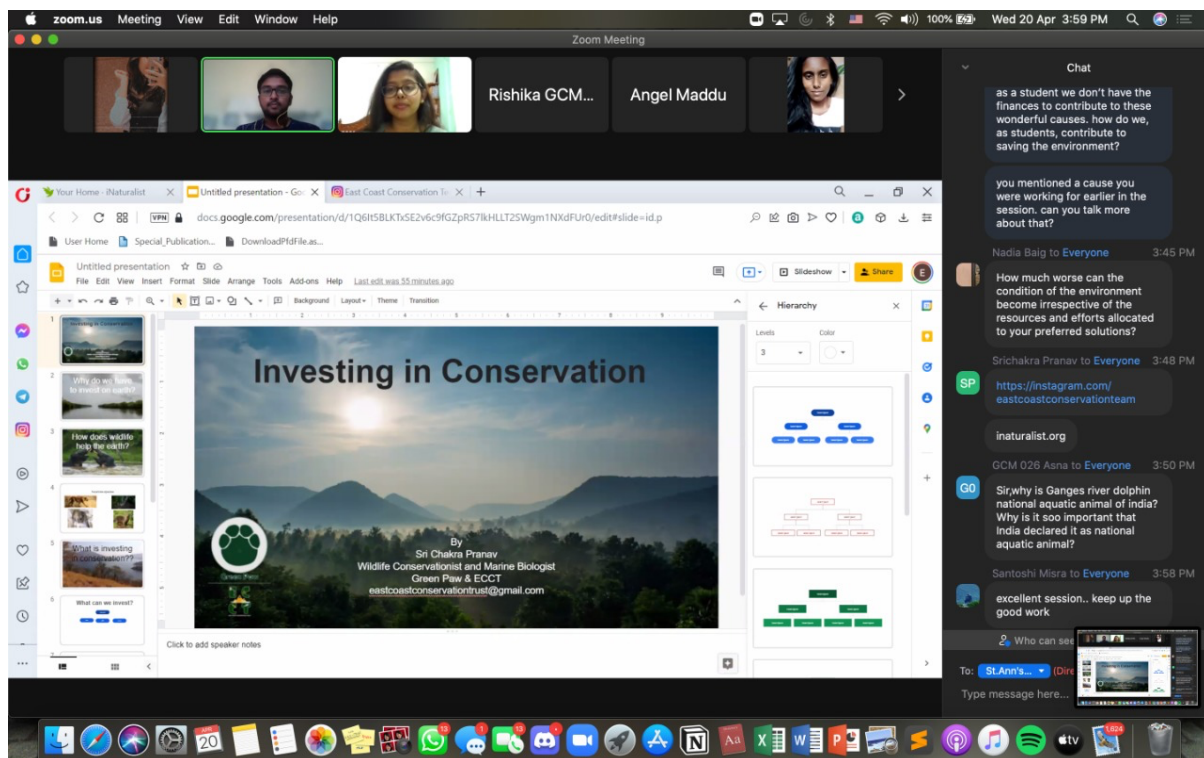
zoom.us Meeting View Edit Window Help

100% Wed 20 Apr 3:59 PM

Zoom Meeting

Rishika GCM...

Angel Maddu

Your Home · iNaturalist

Untitled presentation - Goo

East Coast Conservation Te

docs.google.com/presentation/d/1Q6It5BLKTxSE2v6c9fGZpRS7lkHLLT2SWgm1NXdFUr0/edit#slide=id.p

User Home

Special_Publication...

DownloadPdfFile.as...

Untitled presentation

File Edit View Insert Format Slide Arrange Tools Add-ons Help Last edit was 55 minutes ago

Slideshow

Share

Background Layout Theme Transition

Investing in Conservation

Why do we have to invest on earth?

How does wildlife help the earth?

What is investing in conservation??

What can we invest?

Investing in Conservation

By
Sri Chakra Pranav
Wildlife Conservationist and Marine Biologist
Green Paw & ECCT
eastcoastconservationtrust@gmail.com

Green Paw

Click to add speaker notes

Hierarchy

Levels

Color

3

Chat

as a student we don't have the finances to contribute to these wonderful causes. how do we, as students, contribute to saving the environment?

you mentioned a cause you were working for earlier in the session. can you talk more about that?

Nadia Baig to Everyone 3:45 PM

How much worse can the condition of the environment become irrespective of the resources and efforts allocated to your preferred solutions?

Srichakra Pranav to Everyone 3:48 PM

SP

https://instagram.com/eastcoastconservationteam

inaturalist.org

GCM 026 Asna to Everyone 3:50 PM

G0

Sir,why is Ganges river dolphin national aquatic animal of india? Why is it soo important that india declared it as national aquatic animal?

Santoshi Misra to Everyone 3:58 PM

excellent session.. keep up the good work

Who can see

To: St.Ann's... (Dire

Type message here...

20